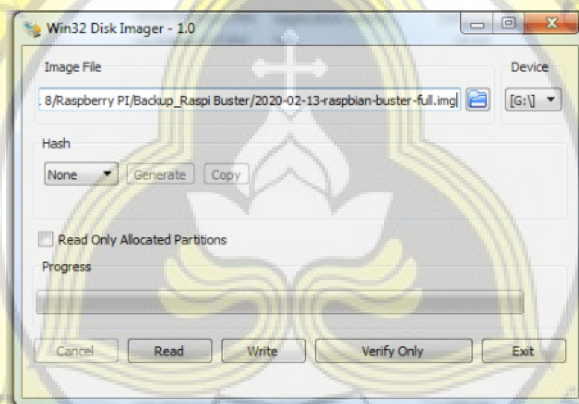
Win32 Disk Imager - 1.0

Image File

Device

. 8/Raspberry PI/Backup_Raspi Buster/2020-02-13-raspbian-buster-full.img

[G:\]

Hash

None

Generate

Copy

Read Only Allocated Partitions

Progress

Cancel

Read

Write

Verify Only

Exit